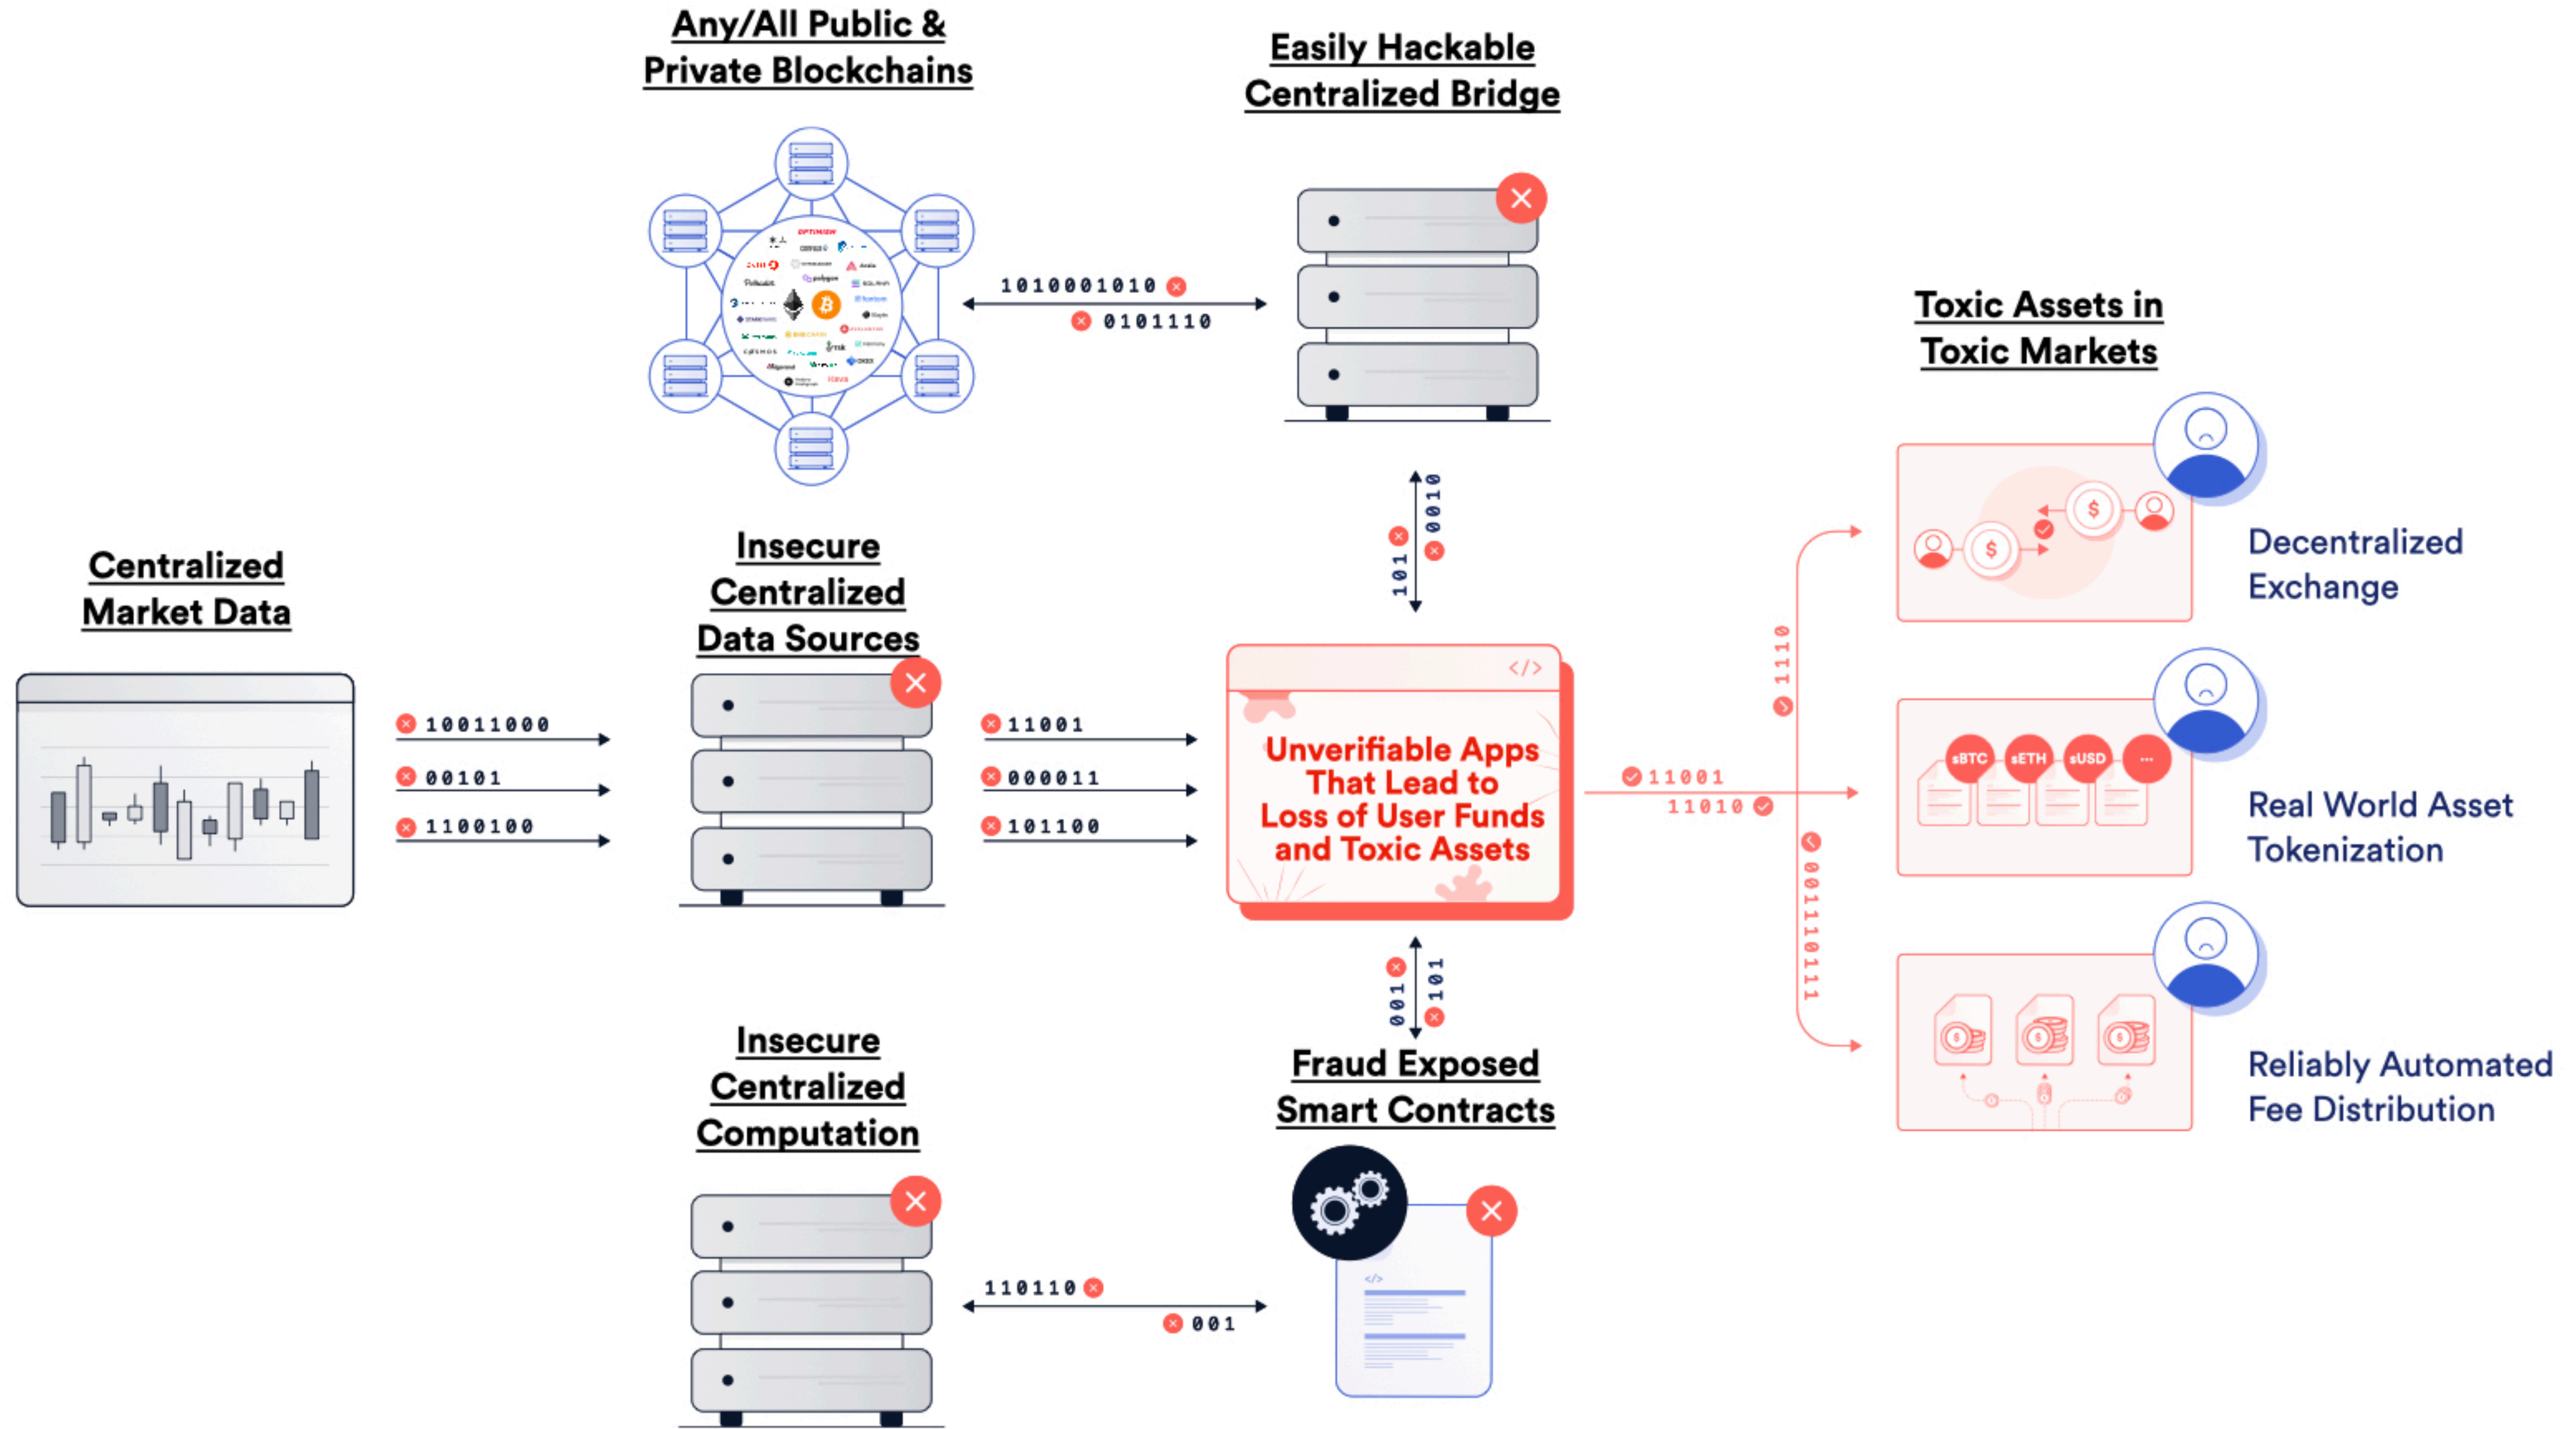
Any/All Public & Private Blockchains

Easily Hackable Centralized Bridge

1010001010

0101110

Toxic Assets in Toxic Markets

0010

101

Centralized Market Data

Insecure Centralized Data Sources

Decentralized Exchange

10011000

00101

1100100

11001

000011

101100

</>

Unverifiable Apps That Lead to Loss of User Funds and Toxic Assets

1110

11001

11010

sBTC sETH sUSD ...

Real World Asset Tokenization

001110111

001

101

Insecure Centralized Computation

Fraud Exposed Smart Contracts

Reliably Automated Fee Distribution

110110

001

</>